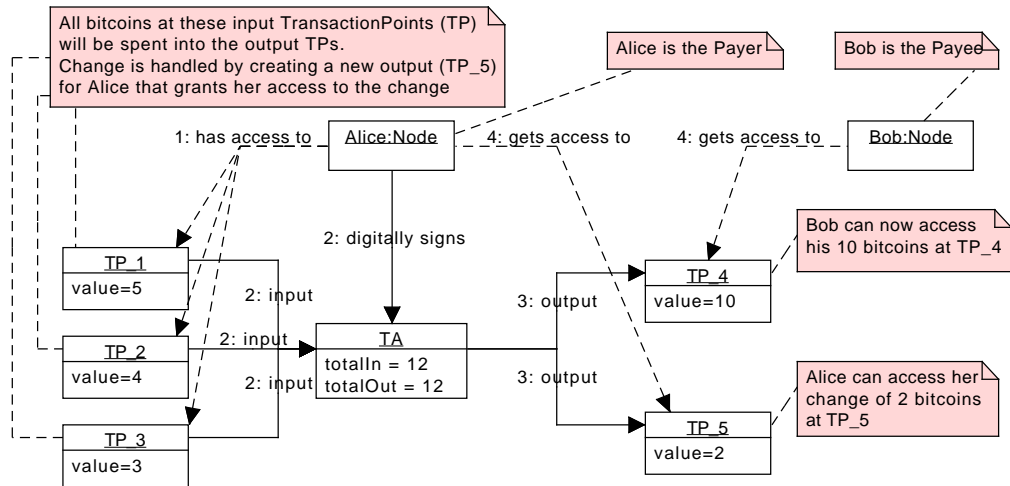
All bitcoins at these input TransactionPoints (TP) will be spent into the output TPs.
Change is handled by creating a new output (TP_5) for Alice that grants her access to the change

Alice is the Payer

Bob is the Payee

1: has access to

Alice:Node

4: gets access to

4: gets access to

Bob:Node

2: digitally signs

Bob can now access his 10 bitcoins at TP_4

TP_1
value=5

2: input

3: output

TP_4
value=10

TP_2
value=4

2: input

TA
totalIn = 12
totalOut = 12

2: input

3: output

Alice can access her change of 2 bitcoins at TP_5

TP_3
value=3

TP_5
value=2